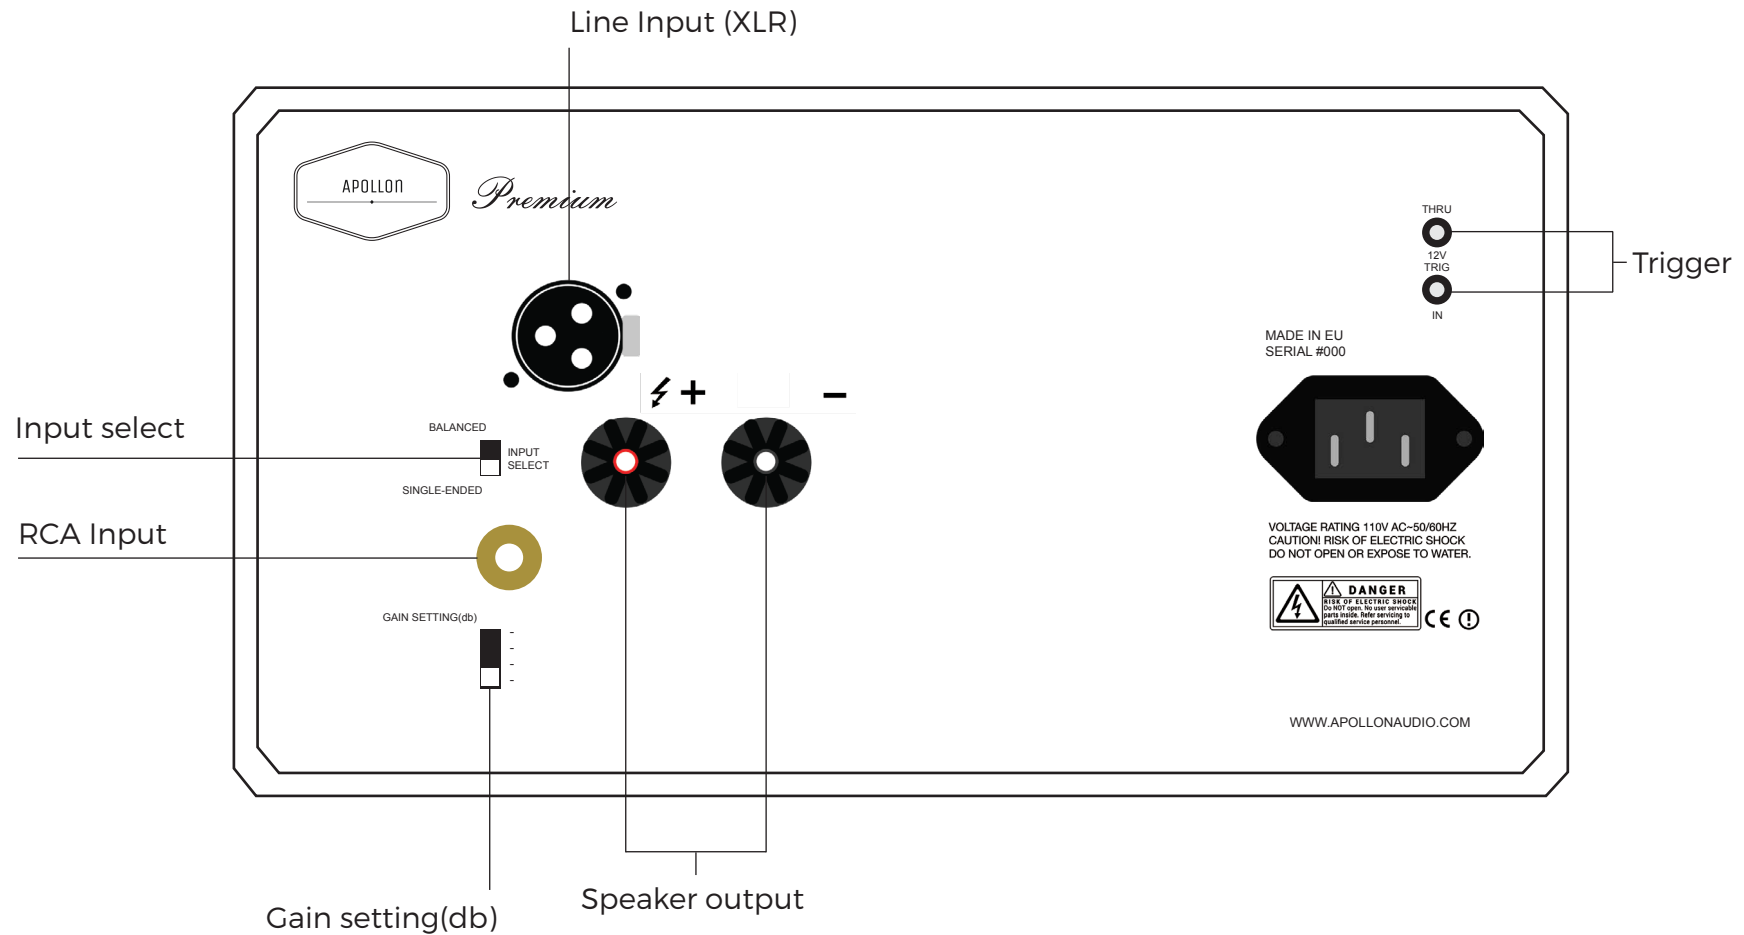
Line Input (XLR)

APOLLON

Premium

THRU

12V
TRIG

IN

Trigger

MADE IN EU
SERIAL #000

+

−

Input select

BALANCED

INPUT
SELECT

SINGLE-ENDED

RCA Input

VOLTAGE RATING 110V AC~50/60HZ
CAUTION! RISK OF ELECTRIC SHOCK
DO NOT OPEN OR EXPOSE TO WATER.

DANGER
RISK OF ELECTRIC SHOCK
Do NOT open. No user servicable parts inside. Refer servicing to qualified service personnel.

CE

GAIN SETTING(db)

-
-
-
-

WWW.APOLLONAUDIO.COM

Gain setting(db)

Speaker output